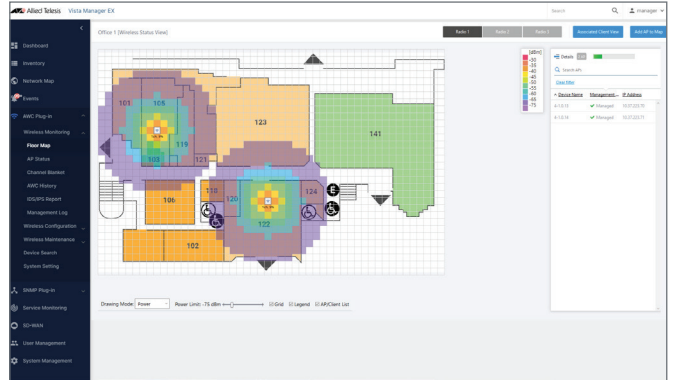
Allied Telesis Vista Manager EX

Search

manager

Dashboard

Inventory

Network Map

Events

AWC Plug-in

Wireless Monitoring

Floor Map

AP Status

Channel Blanket

AWC History

IDS/IPS Report

Management Log

Wireless Configuration

Wireless Maintenance

Device Search

System Setting

SNMP Plug-in

Service Monitoring

SD-WAN

User Management

System Management

Office 1 [Wireless Status View]

Radio 1

Radio 2

Radio 3

Associated Client View

Add AP to Map

[dBm]
-30
-35
-40
-45
-50
-55
-60
-65
-70
-75

Details

Search AP

Clear Filter

| Device Name | Management... | IP Address |
|---|---|---|
| A-1.0.13 | Managed | 10.37.223.70 |
| A-1.0.14 | Managed | 10.37.223.71 |

101

106

103

119

121

123

141

110

120

124

106

122

102

Drawing Mode: Power

Power Limit: -75 dBm

Grid

Legend

AP/Client List